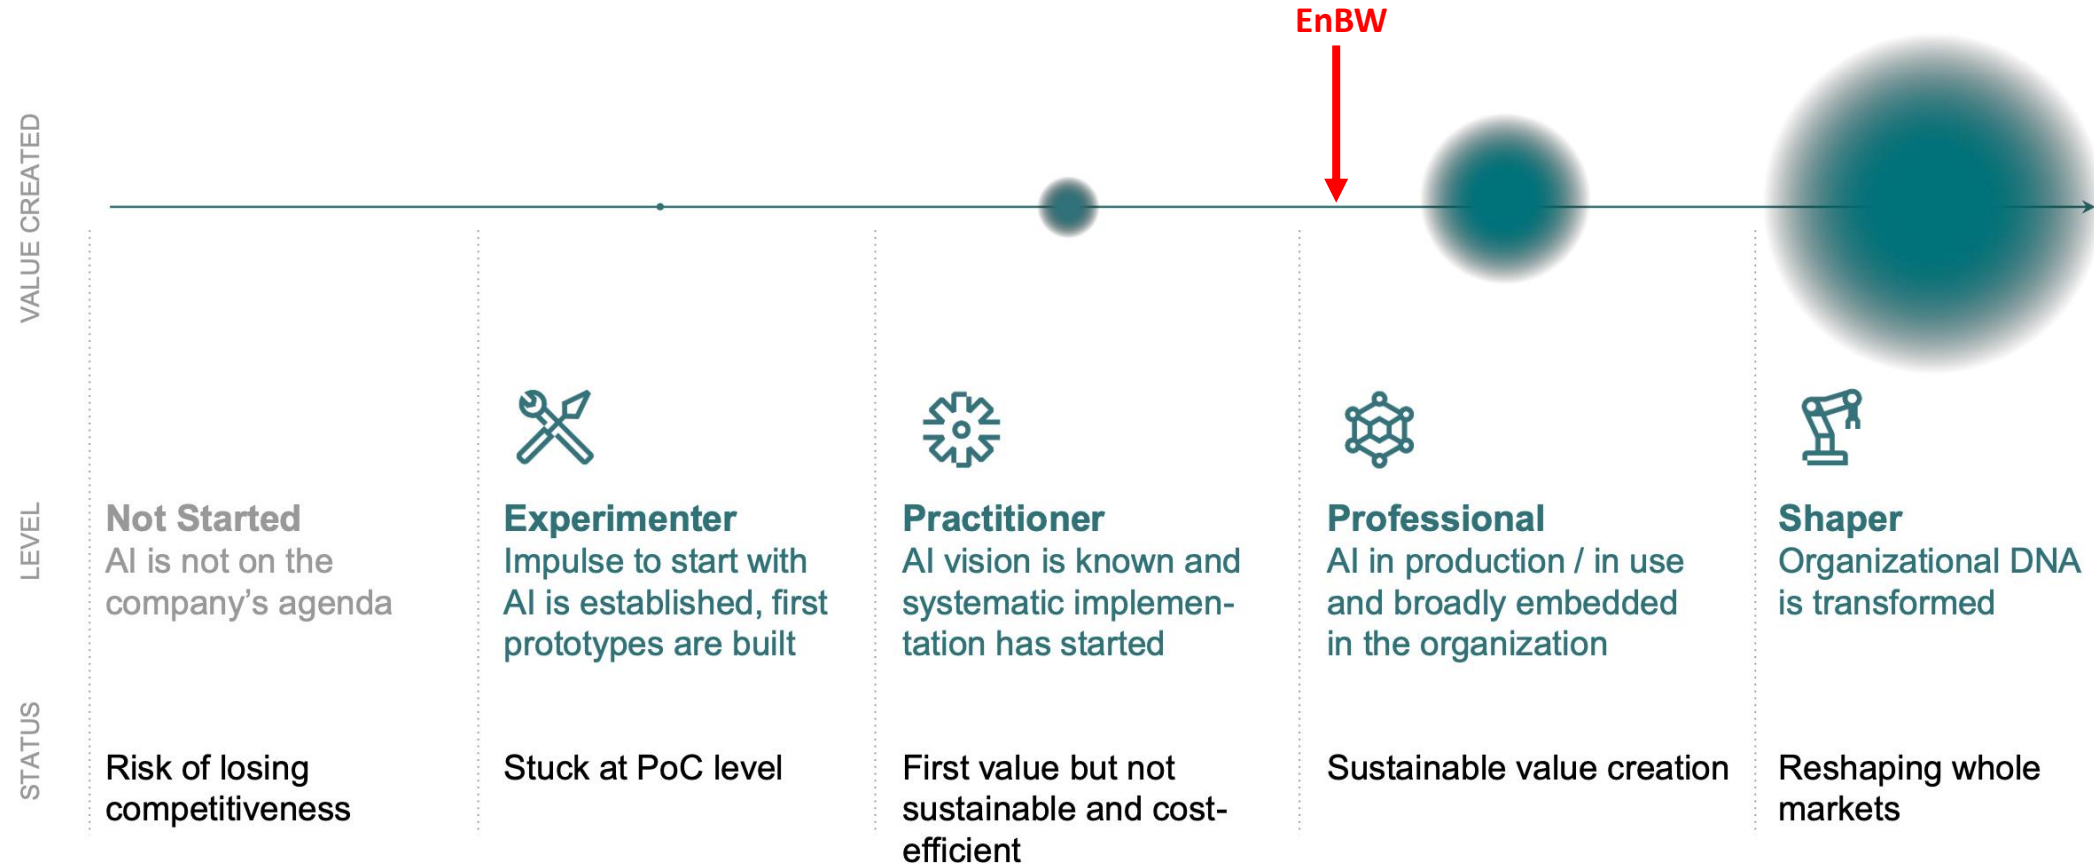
EnBW

VALUE CREATED

LEVEL

STATUS

Not Started
AI is not on the company's agenda

Risk of losing competitiveness

Experimenter
Impulse to start with AI is established, first prototypes are built

Stuck at PoC level

Practitioner
AI vision is known and systematic implementation has started

First value but not sustainable and cost-efficient

Professional
AI in production / in use and broadly embedded in the organization

Sustainable value creation

Shaper
Organizational DNA is transformed

Reshaping whole markets